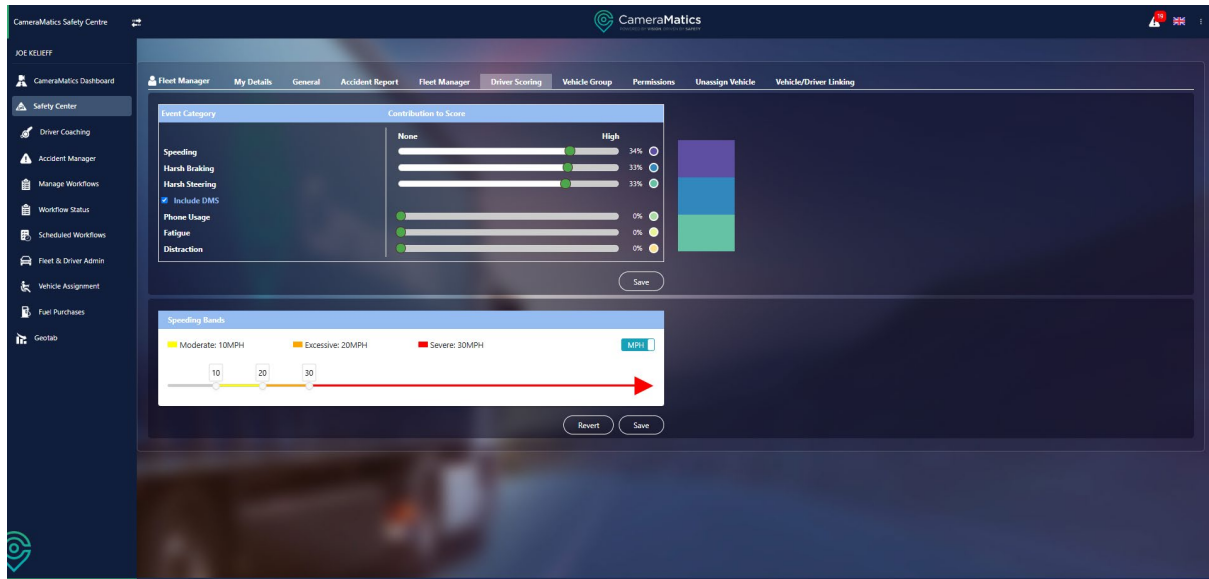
CameraMatics Safety Centre

CameraMatics

JOE KELIEFF

CameraMatics Dashboard
Safety Center
Driver Coaching
Accident Manager
Manage Workflows
Workflow Status
Scheduled Workflows
Fleet & Driver Admin
Vehicle Assignment
Fuel Purchases
Geotab

Fleet Manager | My Details | General | Accident Report | Fleet Manager | Driver Scoring | Vehicle Group | Permissions | Unassign Vehicle | Vehicle/Driver Linking

Event Category | Contribution to Score

None | High

Speeding 34%
Harsh Braking 33%
Harsh Steering 33%
Include DMS
Phone Usage 0%
Fatigue 0%
Distraction 0%

Save

Speeding Bands

Moderate: 10MPH
Excessive: 20MPH
Severe: 30MPH
MPH

10
20
30

Revert
Save